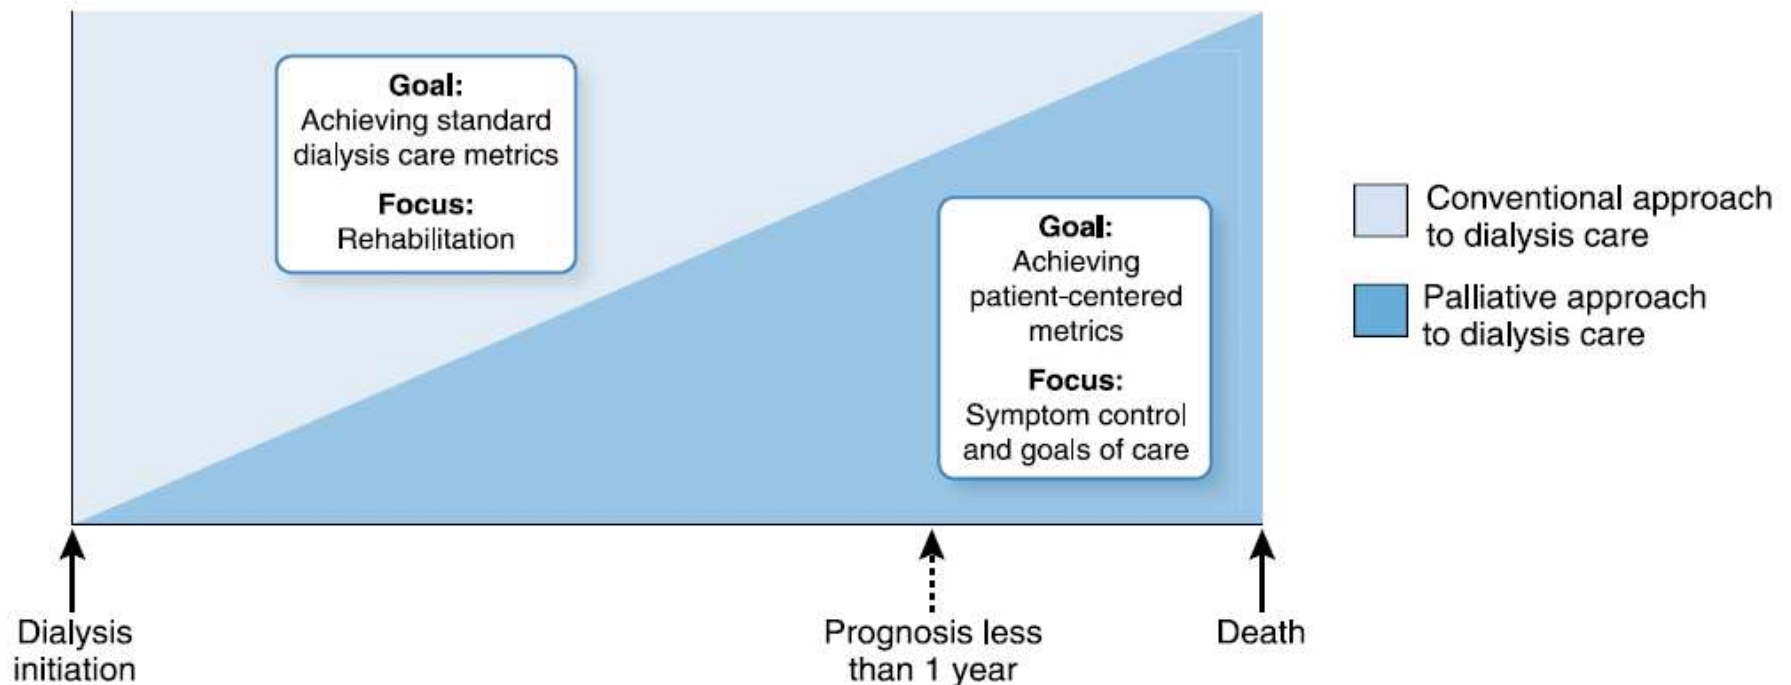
Goal:
Achieving standard dialysis care metrics

Focus:
Rehabilitation

Goal:
Achieving patient-centered metrics

Focus:
Symptom control and goals of care

Conventional approach to dialysis care

Palliative approach to dialysis care

Dialysis initiation

Prognosis less than 1 year

Death